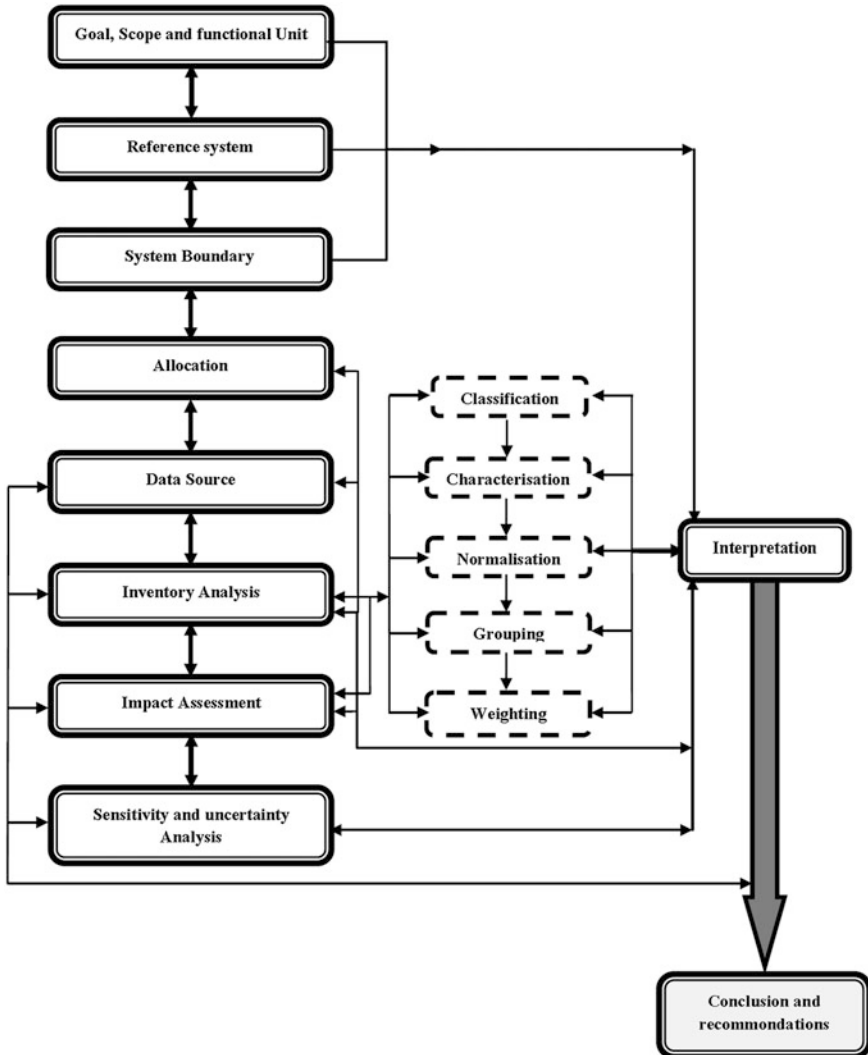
Goal, Scope and functional Unit

Reference system

System Boundary

Allocation

Data Source

Inventory Analysis

Impact Assessment

Sensitivity and uncertainty Analysis

Classification

Characterisation

Normalisation

Grouping

Weighting

Interpretation

Conclusion and recommondations